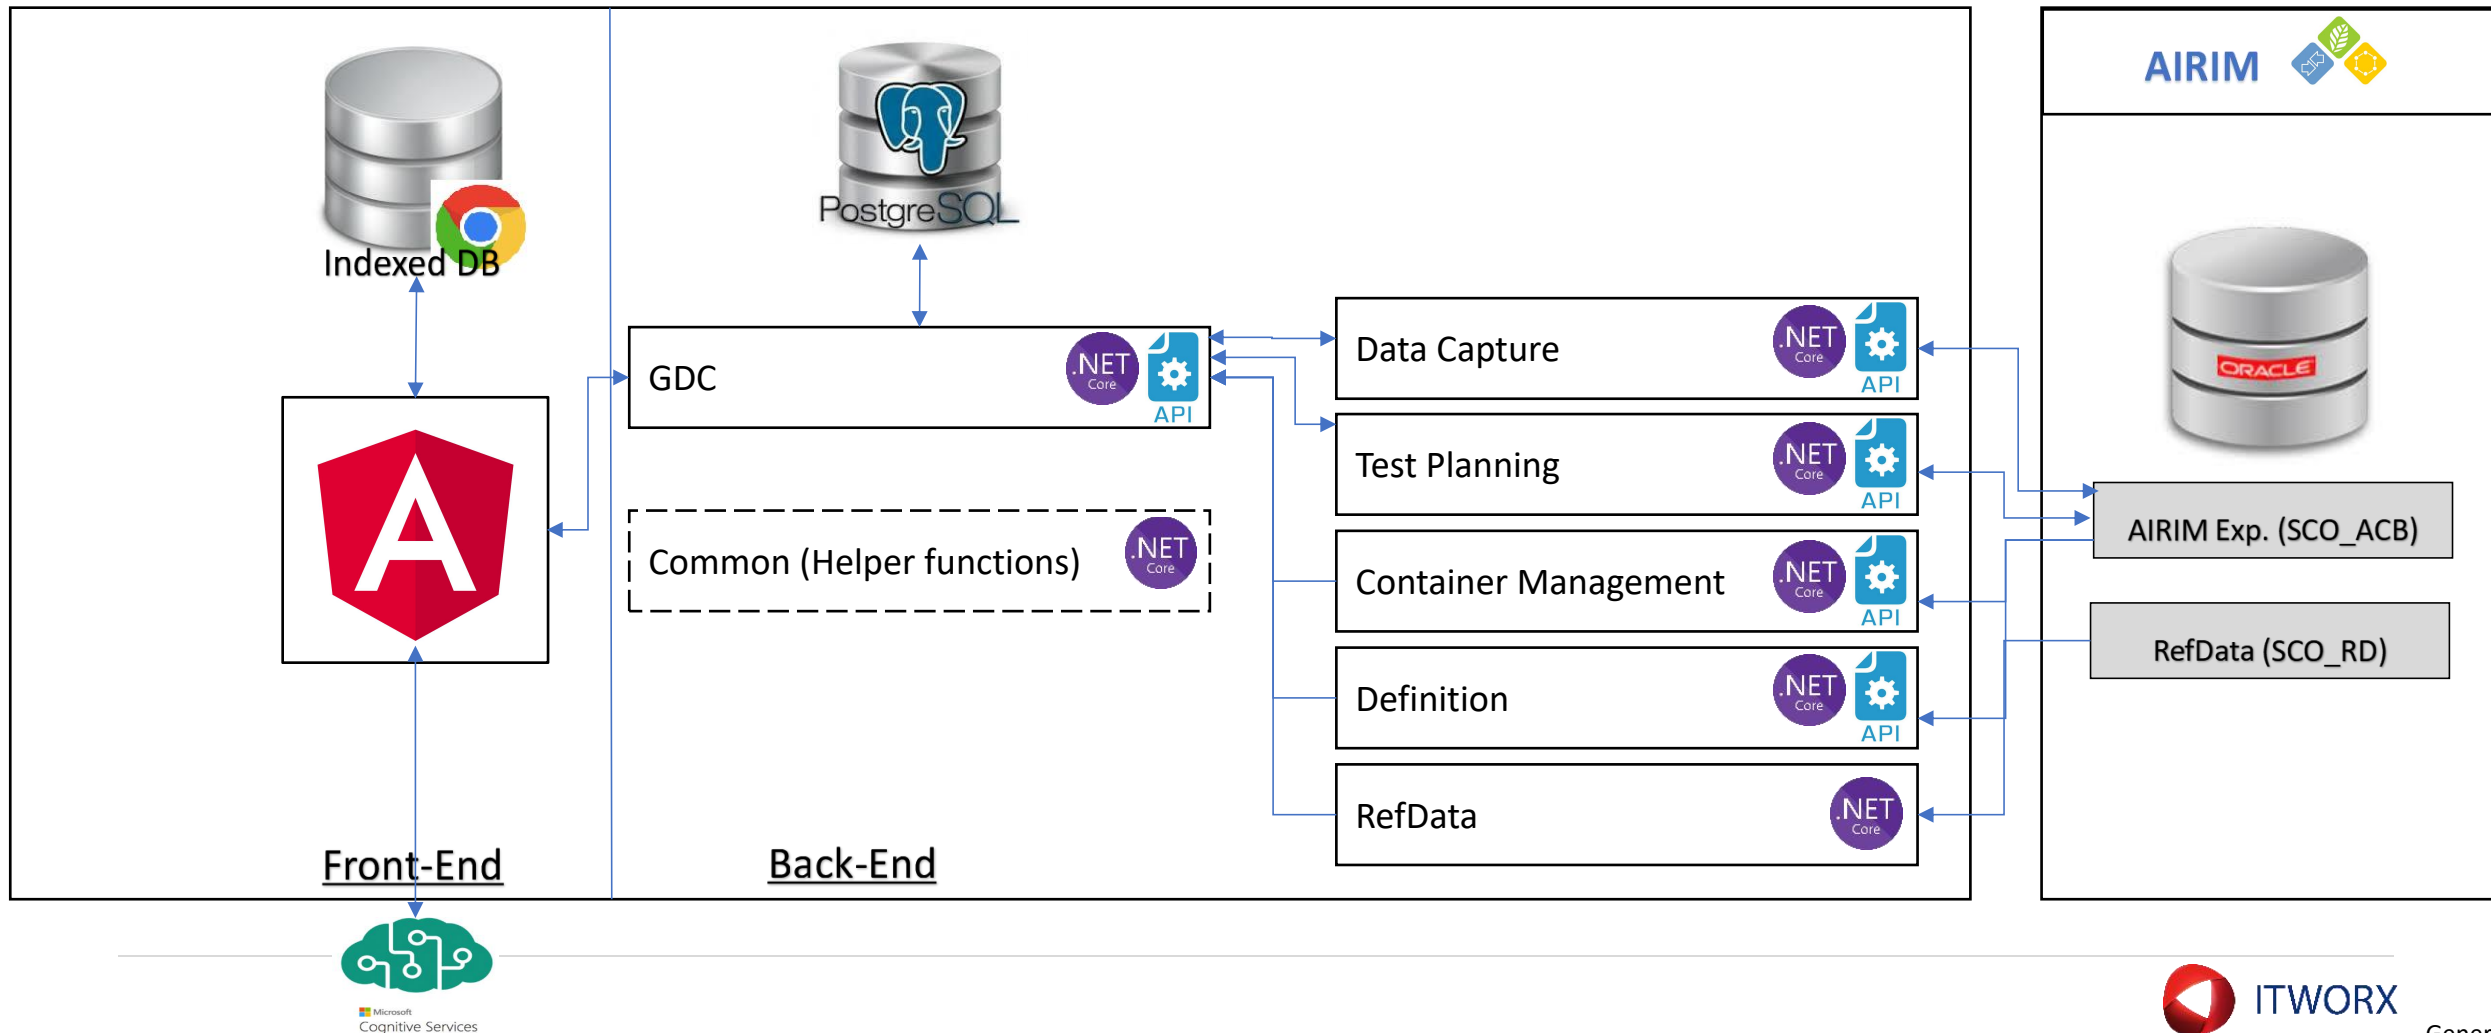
Indexed DB

PostgreSQL

AIRIM

GDC .NET Core API

Common (Helper functions) .NET Core

Data Capture .NET Core API

Test Planning .NET Core API

Container Management .NET Core API

Definition .NET Core API

RefData .NET Core

ORACLE

AIRIM Exp. (SCO_ACB)

RefData (SCO_RD)

A

Front-End

Back-End

Microsoft Cognitive Services

ITWORX